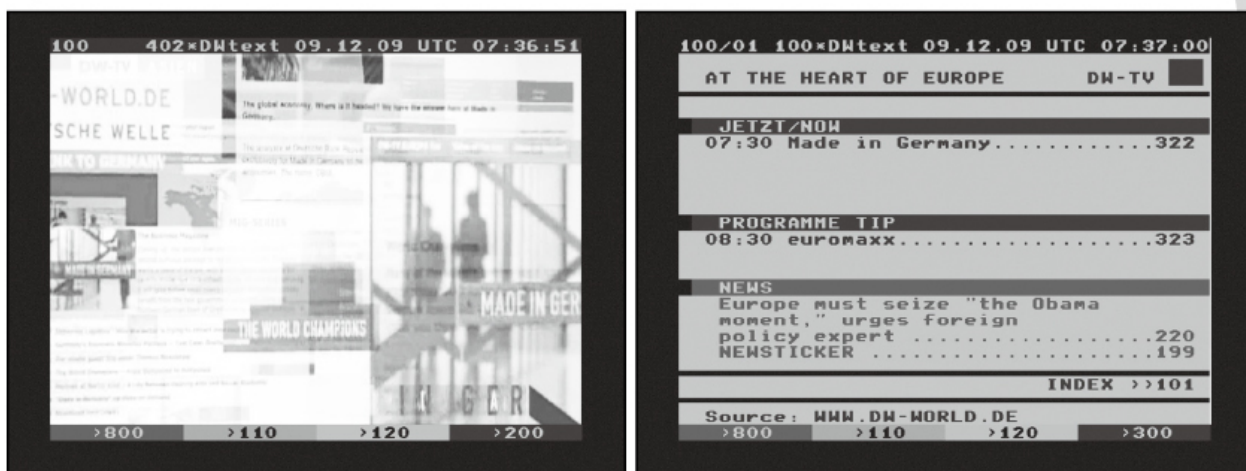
100 402×DWtext 09.12.09 UTC 07:36:51

DW-TV

-WORLD.DE

SCHE WELLE

NK TO GERMANY

The global economy. Where is it headed? We have the answer here at Made in Germany.

MADE IN GERMANY

THE WORLD CHAMPIONS

MADE IN GER

IN GER

>800 >110 >120 >200

100/01 100×DWtext 09.12.09 UTC 07:37:00

AT THE HEART OF EUROPE DW-TV

JETZT/NOW
07:30 Made in Germany............322

PROGRAMME TIP
08:30 euromaxx...................323

NEWS
Europe must seize "the Obama moment," urges foreign policy expert ..................220
NEWSTICKER .......................199

INDEX >>101

Source: WWW.DW-WORLD.DE
>800 >110 >120 >300